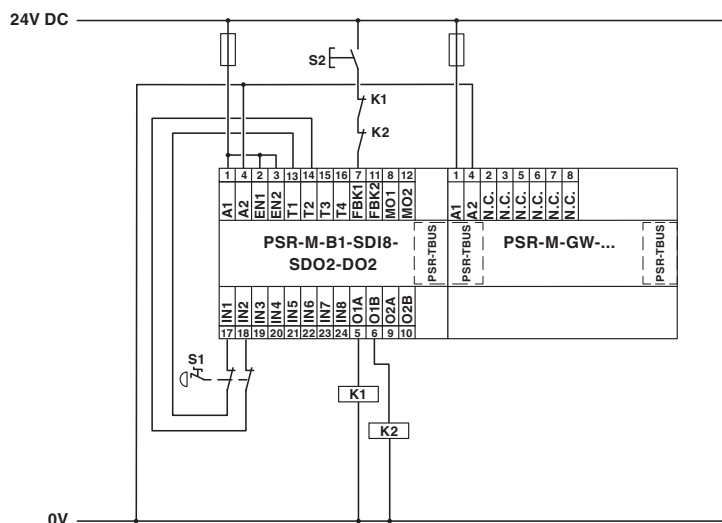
24V DC

S2

K1

K2

| 1 | 4 | 2 | 3 | 13 | 14 | 15 | 16 | 7 | 11 | 8 | 12 |
|---|---|---|---|---|---|---|---|---|---|---|---|
| A1 | A2 | EN1 | EN2 | T1 | T2 | T3 | T4 | FBK1 | FBK2 | MO1 | MO2 |

PSR-M-B1-SDI8-SDO2-DO2

PSR-TBUS

| IN1 | IN2 | IN3 | IN4 | IN5 | IN6 | IN7 | IN8 | O1A | O1B | O2A | O2B |
|---|---|---|---|---|---|---|---|---|---|---|---|
| 17 | 18 | 19 | 20 | 21 | 22 | 23 | 24 | 5 | 6 | 9 | 10 |

| 1 | 4 | 2 | 3 | 5 | 6 | 7 | 8 |
|---|---|---|---|---|---|---|---|
| A1 | A2 | N.C. | N.C. | N.C. | N.C. | N.C. | N.C. |

PSR-TBUS

PSR-M-GW-...

PSR-TBUS

S1

K1

K2

0V